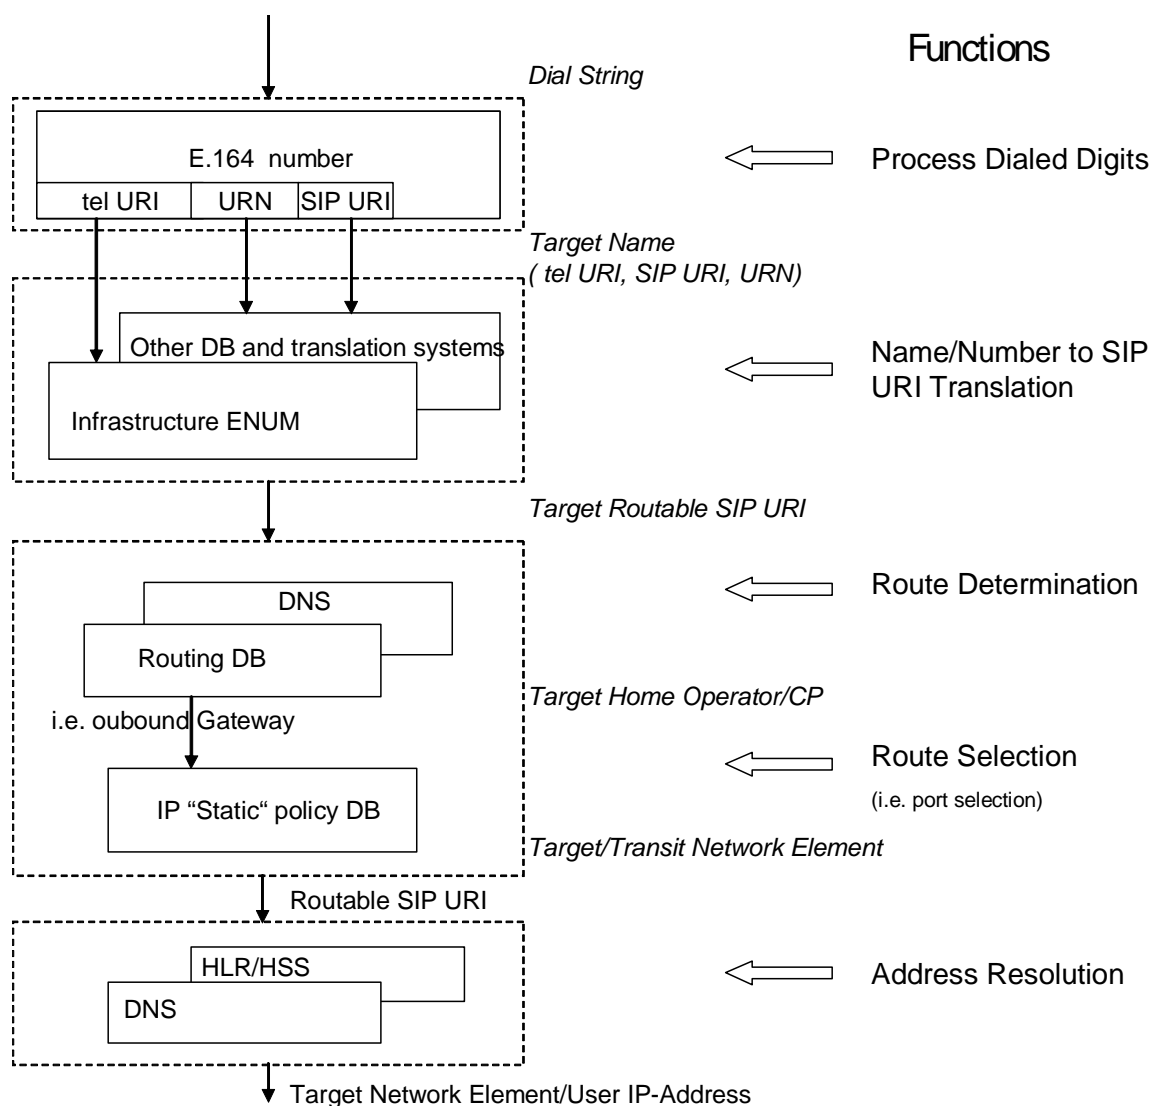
Functions

Dial String

E.164 number

tel URI

URN

SIP URI

Process Dialed Digits

Target Name
( tel URI, SIP URI, URN)

Other DB and translation systems

Infrastructure ENUM

Name/Number to SIP URI Translation

Target Routable SIP URI

DNS

Routing DB

Route Determination

Target Home Operator/CP

i.e. oubound Gateway

IP "Static" policy DB

Route Selection
(i.e. port selection)

Target/Transit Network Element

Routable SIP URI

HLR/HSS

DNS

Address Resolution

Target Network Element/User IP-Address